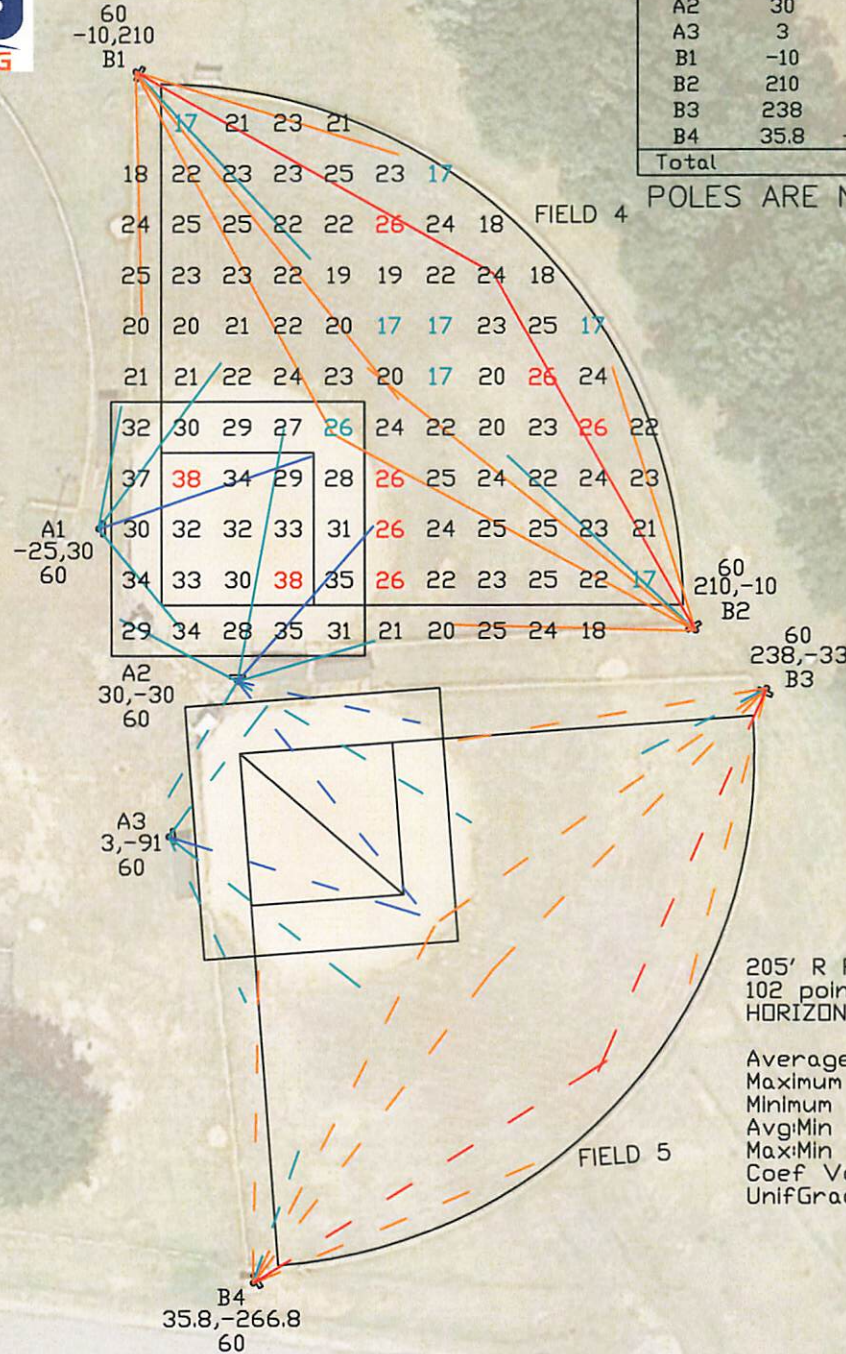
G

60
-10,210
B1

| A2 | 30 |
|---|---|
| A3 | 3 |
| B1 | -10 |
| B2 | 210 |
| B3 | 238 |
| B4 | 35.8 |
| Total | |

POLES ARE N

FIELD 4

17 21 23 21
18 22 23 23 25 23 17
24 25 25 22 22 26 24 18
25 23 23 22 19 19 22 24 18
20 20 21 22 20 17 17 23 25 17
21 21 22 24 23 20 17 20 26 24
32 30 29 27 26 24 22 20 23 26 22
37 38 34 29 28 26 25 24 22 24 23
30 32 32 33 31 26 24 25 25 23 21
34 33 30 38 35 26 22 23 25 22 17
29 34 28 35 31 21 20 25 24 18

A1
-25,30
60

60
210,-10
B2

A2
30,-30
60

60
238,-33
B3

A3
3,-91
60

205' R
102 poir
HORIZON

Average
Maximum
Minimum
Avg:Min
Max:Min
Coef V
UnifGra

FIELD 5

B4
35.8,-266.8
60